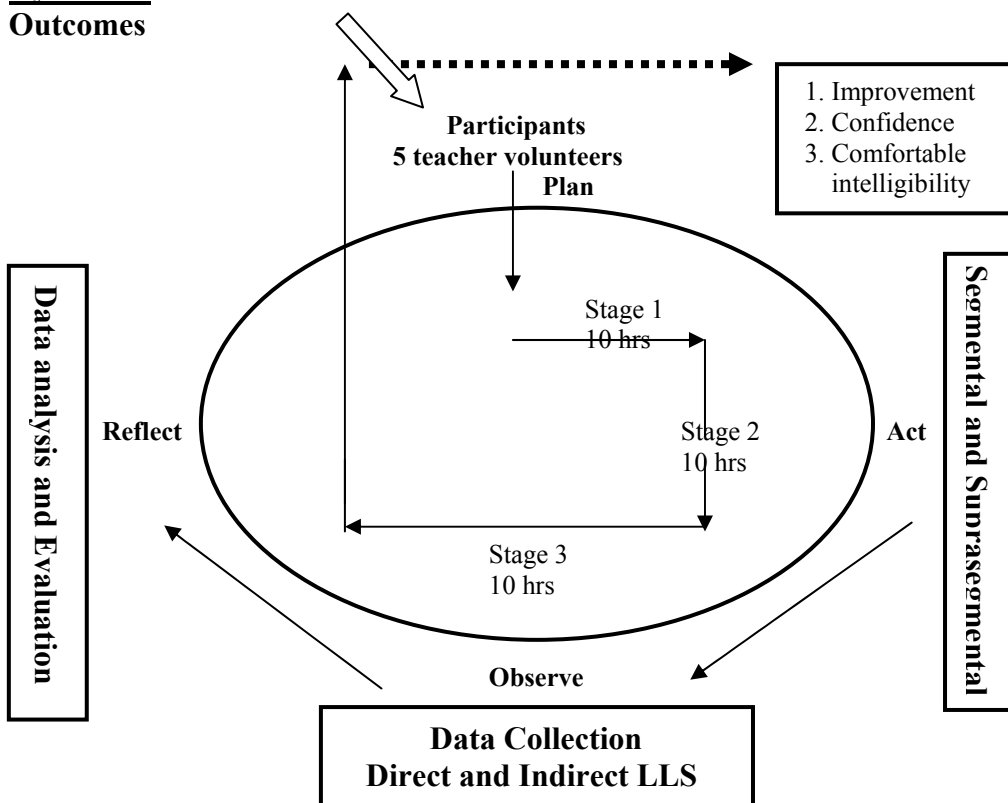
Outcomes

1. Improvement
2. Confidence
3. Comfortable intelligibility

Participants
5 teacher volunteers
Plan

Data analysis and Evaluation

Segmental and Sunrasegmental

Stage 1
10 hrs

Reflect

Stage 2
10 hrs

Act

Stage 3
10 hrs

Observe

Data Collection
Direct and Indirect LLS